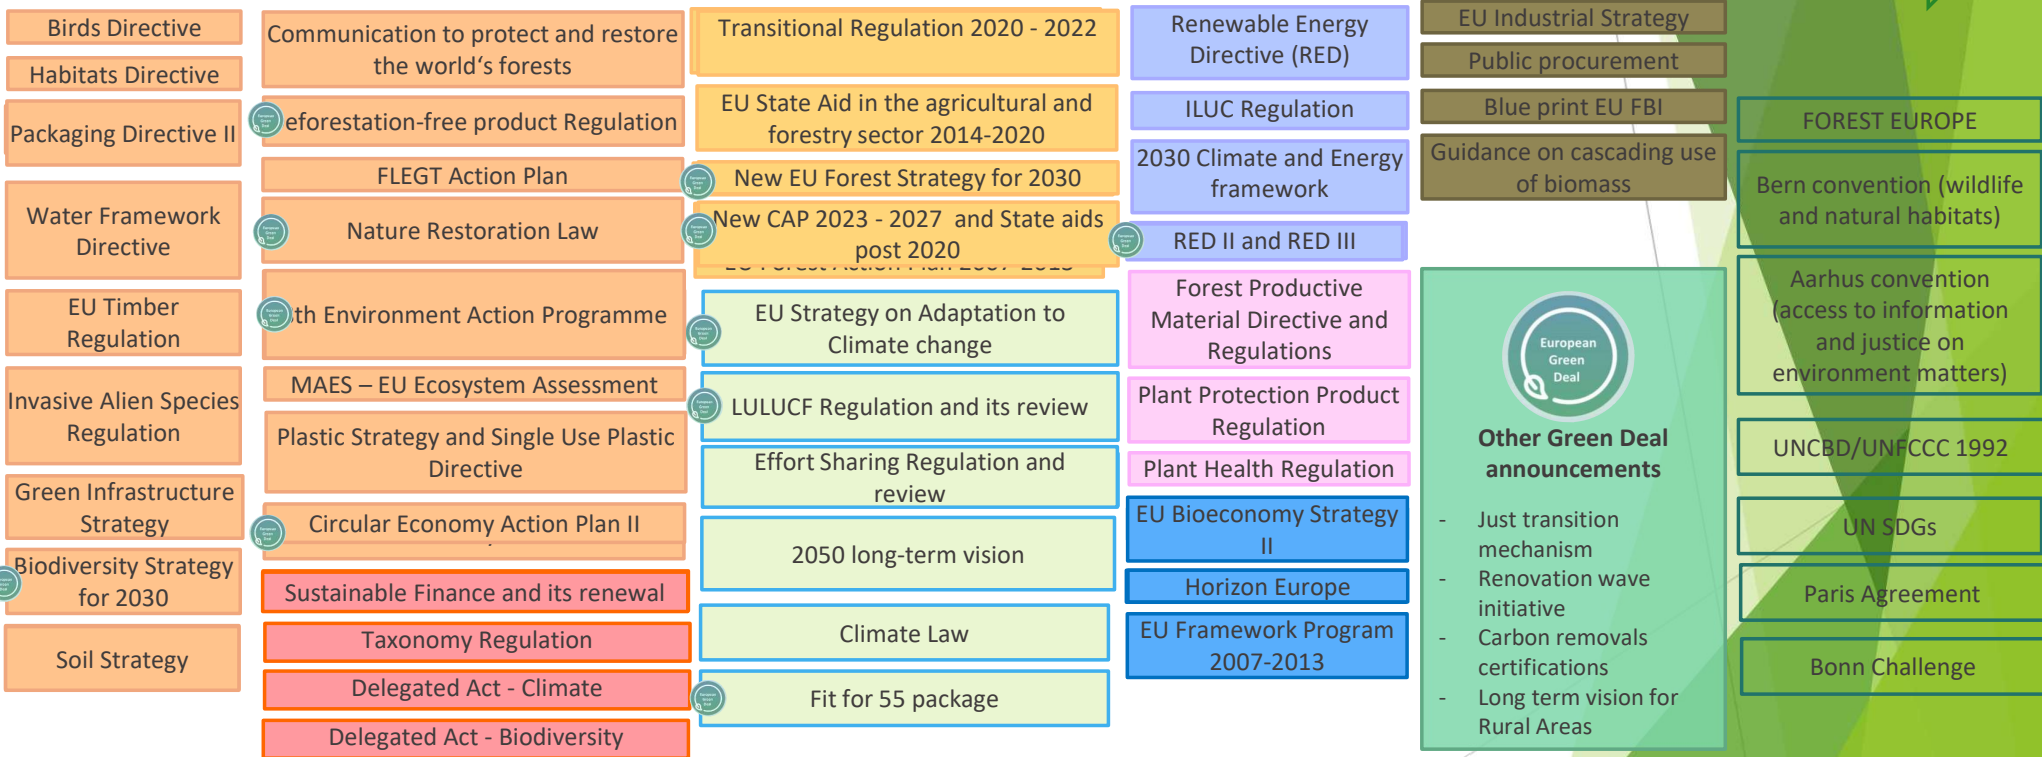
Birds Directive

Habitats Directive

Packaging Directive II

Water Framework Directive

EU Timber Regulation

Invasive Alien Species Regulation

Green Infrastructure Strategy

Biodiversity Strategy for 2030

Soil Strategy

Communication to protect and restore the world's forests

eforestation-free product Regulation

FLEGT Action Plan

Nature Restoration Law

th Environment Action Programme

MAES – EU Ecosystem Assessment

Plastic Strategy and Single Use Plastic Directive

Circular Economy Action Plan II

Sustainable Finance and its renewal

Taxonomy Regulation

Delegated Act - Climate

Delegated Act - Biodiversity

Transitional Regulation 2020 - 2022

EU State Aid in the agricultural and forestry sector 2014-2020

New EU Forest Strategy for 2030

New CAP 2023 - 2027 and State aids post 2020

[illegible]

EU Strategy on Adaptation to Climate change

LULUCF Regulation and its review

Effort Sharing Regulation and review

2050 long-term vision

Climate Law

Fit for 55 package

Renewable Energy Directive (RED)

ILUC Regulation

2030 Climate and Energy framework

RED II and RED III

Forest Productive Material Directive and Regulations

Plant Protection Product Regulation

Plant Health Regulation

EU Bioeconomy Strategy II

Horizon Europe

EU Framework Program 2007-2013

EU Industrial Strategy

Public procurement

Blue print EU FBI

Guidance on cascading use of biomass

European Green Deal

Other Green Deal announcements

- Just transition mechanism
- Renovation wave initiative
- Carbon removals certifications
- Long term vision for Rural Areas

FOREST EUROPE

Bern convention (wildlife and natural habitats)

Aarhus convention (access to information and justice on environment matters)

UNCBD/UNFCCC 1992

UN SDGs

Paris Agreement

Bonn Challenge